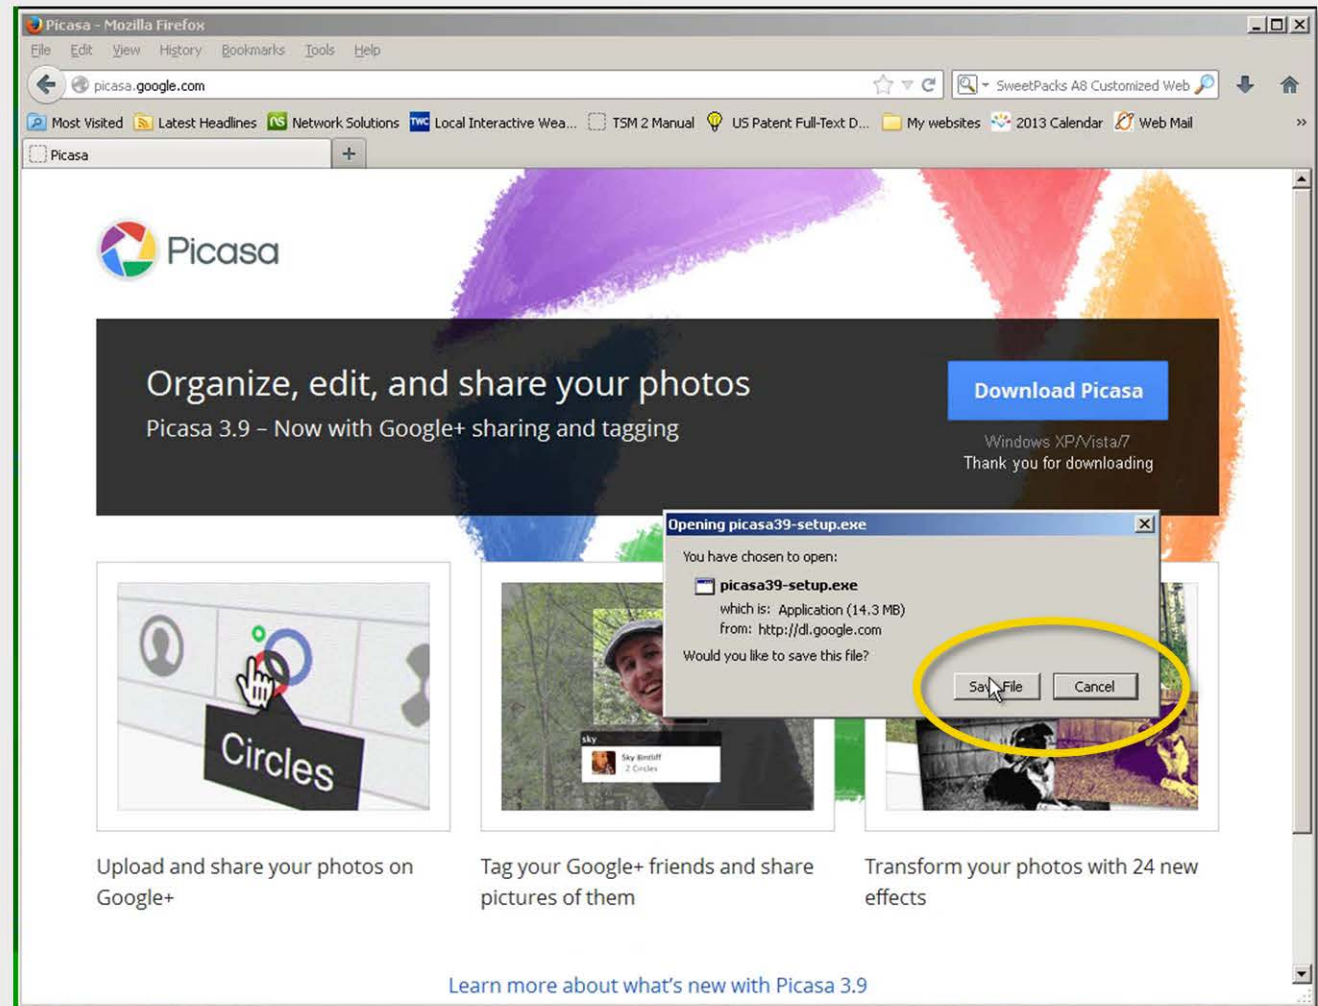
Picasa - Mozilla Firefox

File Edit View History Bookmarks Tools Help

picasa.google.com

SweetPacks A8 Customized Web

Most Visited Latest Headlines Network Solutions Local Interactive Wea... TSM 2 Manual US Patent Full-Text D... My websites 2013 Calendar Web Mail

Picasa

Picasa

Organize, edit, and share your photos

Picasa 3.9 – Now with Google+ sharing and tagging

Download Picasa

Windows XP/Vista/7
Thank you for downloading

Opening picasa39-setup.exe

You have chosen to open:

picasa39-setup.exe
which is: Application (14.3 MB)
from: http://dl.google.com

Would you like to save this file?

Save File Cancel

Circles

Sky Bintliff
2 Circles

Upload and share your photos on Google+

Tag your Google+ friends and share pictures of them

Transform your photos with 24 new effects

Learn more about what's new with Picasa 3.9